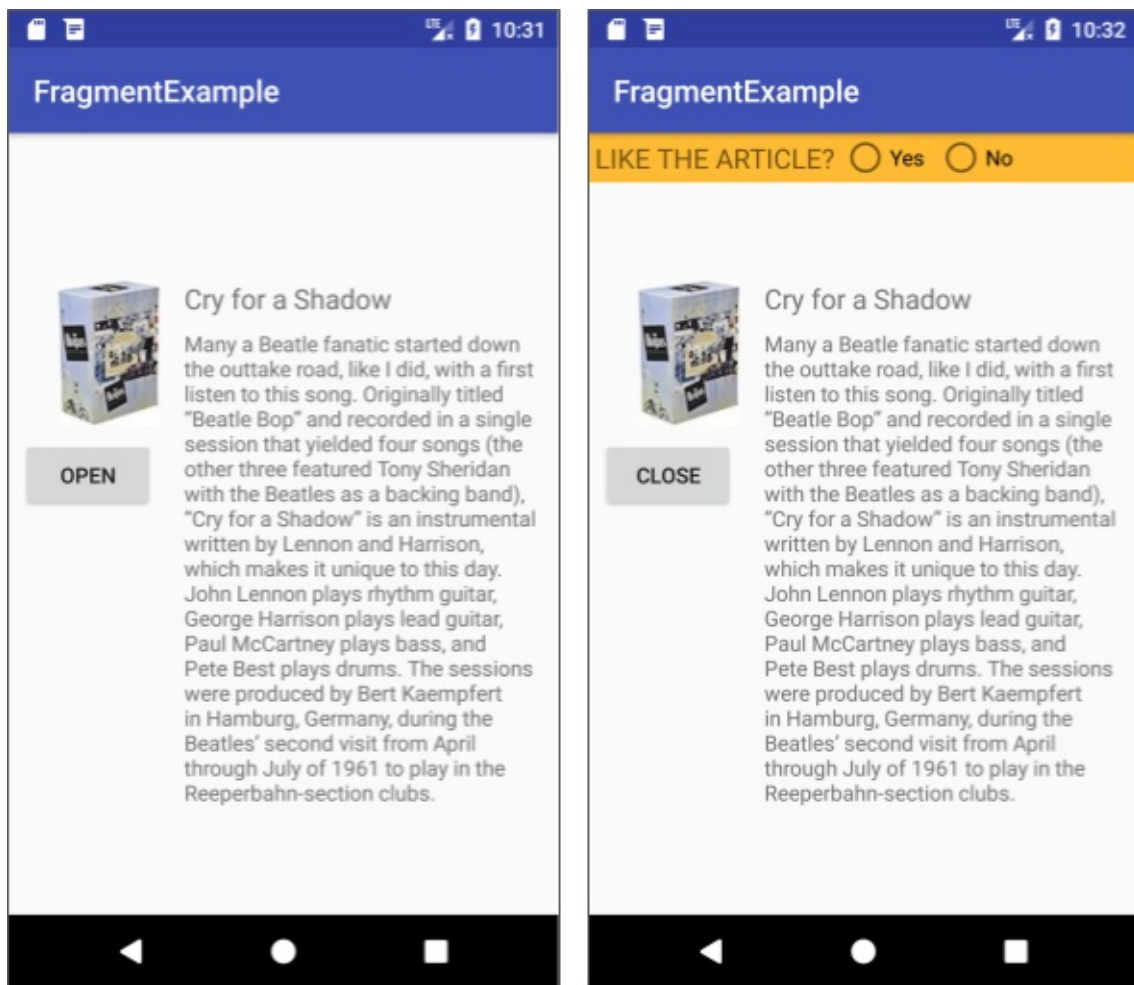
LTE 10:31

FragmentExample

Cry for a Shadow

Many a Beatle fanatic started down the outtake road, like I did, with a first listen to this song. Originally titled "Beatle Bop" and recorded in a single session that yielded four songs (the other three featured Tony Sheridan with the Beatles as a backing band), "Cry for a Shadow" is an instrumental written by Lennon and Harrison, which makes it unique to this day. John Lennon plays rhythm guitar, George Harrison plays lead guitar, Paul McCartney plays bass, and Pete Best plays drums. The sessions were produced by Bert Kaempfert in Hamburg, Germany, during the Beatles' second visit from April through July of 1961 to play in the Reeperbahn-section clubs.

OPEN

LTE 10:32

FragmentExample

LIKE THE ARTICLE? Yes No

Cry for a Shadow

Many a Beatle fanatic started down the outtake road, like I did, with a first listen to this song. Originally titled "Beatle Bop" and recorded in a single session that yielded four songs (the other three featured Tony Sheridan with the Beatles as a backing band), "Cry for a Shadow" is an instrumental written by Lennon and Harrison, which makes it unique to this day. John Lennon plays rhythm guitar, George Harrison plays lead guitar, Paul McCartney plays bass, and Pete Best plays drums. The sessions were produced by Bert Kaempfert in Hamburg, Germany, during the Beatles' second visit from April through July of 1961 to play in the Reeperbahn-section clubs.

CLOSE